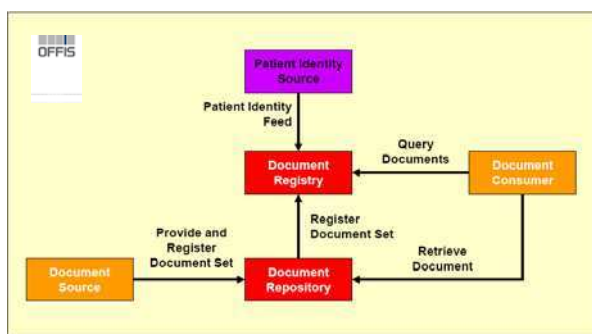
OFFIS

Patient Identity Source

Patient Identity Feed

Query Documents

Document Registry

Document Consumer

Register Document Set

Provide and Register Document Set

Retrieve Document

Document Source

Document Repository